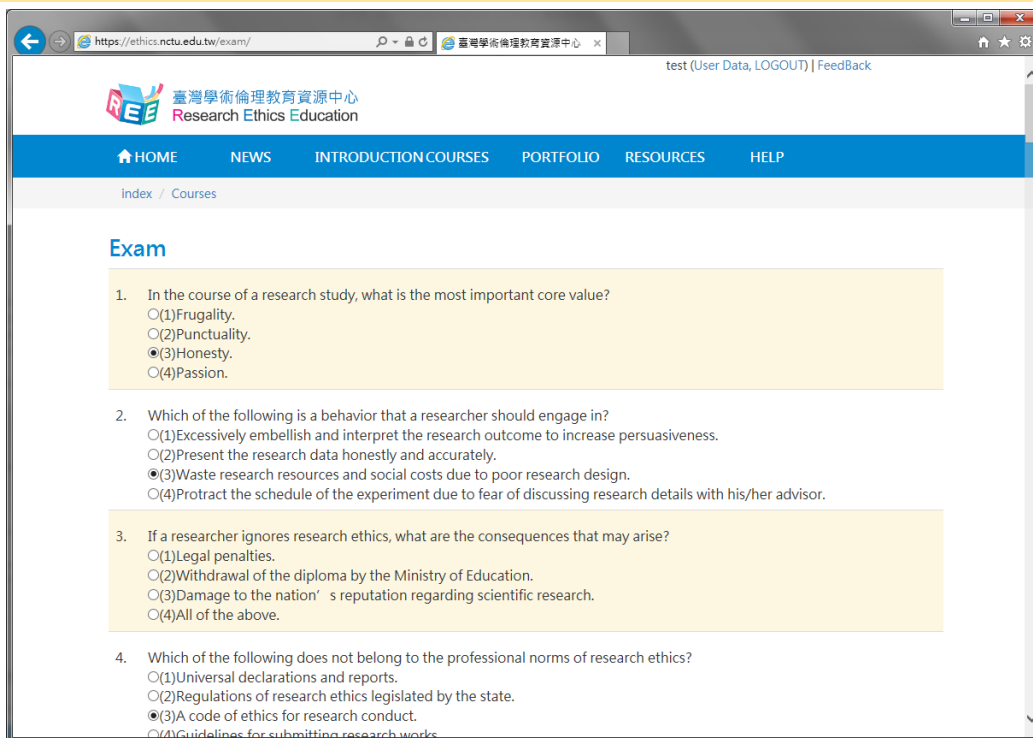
https://ethics.nctu.edu.tw/exam/

臺灣學術倫理教育資源中心

test (User Data, LOGOUT) | FeedBack

REE 臺灣學術倫理教育資源中心
Research Ethics Education

HOME NEWS INTRODUCTION COURSES PORTFOLIO RESOURCES HELP

index / Courses

Exam

1. In the course of a research study, what is the most important core value?
(1)Frugality.
(2)Punctuality.
(3)Honesty.
(4)Passion.

2. Which of the following is a behavior that a researcher should engage in?
(1)Excessively embellish and interpret the research outcome to increase persuasiveness.
(2)Present the research data honestly and accurately.
(3)Waste research resources and social costs due to poor research design.
(4)Protract the schedule of the experiment due to fear of discussing research details with his/her advisor.

3. If a researcher ignores research ethics, what are the consequences that may arise?
(1)Legal penalties.
(2)Withdrawal of the diploma by the Ministry of Education.
(3)Damage to the nation’ s reputation regarding scientific research.
(4)All of the above.

4. Which of the following does not belong to the professional norms of research ethics?
(1)Universal declarations and reports.
(2)Regulations of research ethics legislated by the state.
(3)A code of ethics for research conduct.
(4)Guidelines for submitting research works.